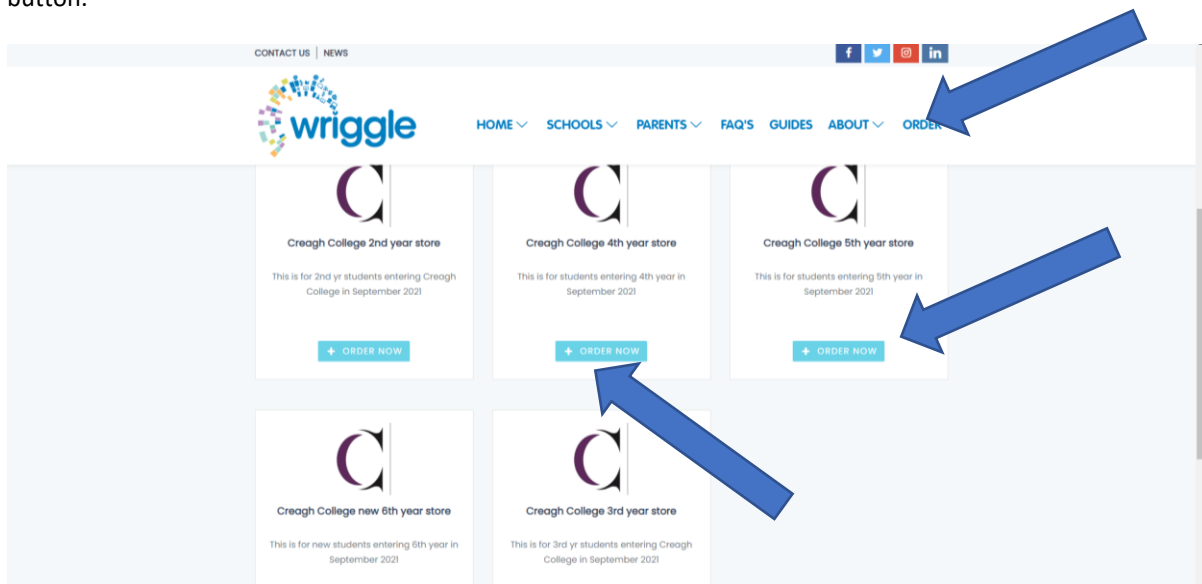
button.

CONTACT US | NEWS

wriggle

HOME SCHOOLS PARENTS FAQ'S GUIDES ABOUT ORDER

Creagh College 2nd year store

This is for 2nd yr students entering Creagh College in September 2021

+ ORDER NOW

Creagh College 4th year store

This is for students entering 4th year in September 2021

+ ORDER NOW

Creagh College 5th year store

This is for students entering 5th year in September 2021

+ ORDER NOW

Creagh College new 6th year store

This is for new students entering 6th year in September 2021

Creagh College 3rd year store

This is for 3rd yr students entering Creagh College in September 2021